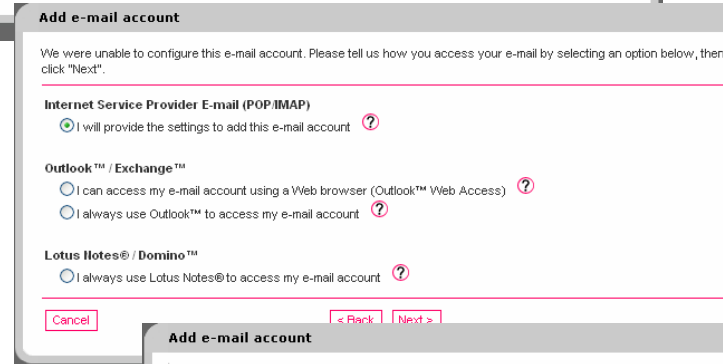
Add e-mail account

We were unable to configure this e-mail account. Please tell us how you access your e-mail by selecting an option below, then click "Next".

Internet Service Provider E-mail (POP/IMAP)

I will provide the settings to add this e-mail account ?

Outlook™ / Exchange™

I can access my e-mail account using a Web browser (Outlook™ Web Access) ?

I always use Outlook™ to access my e-mail account ?

Lotus Notes® / Domino™

I always use Lotus Notes® to access my e-mail account ?

Cancel

< Back

Next >

Add e-mail account